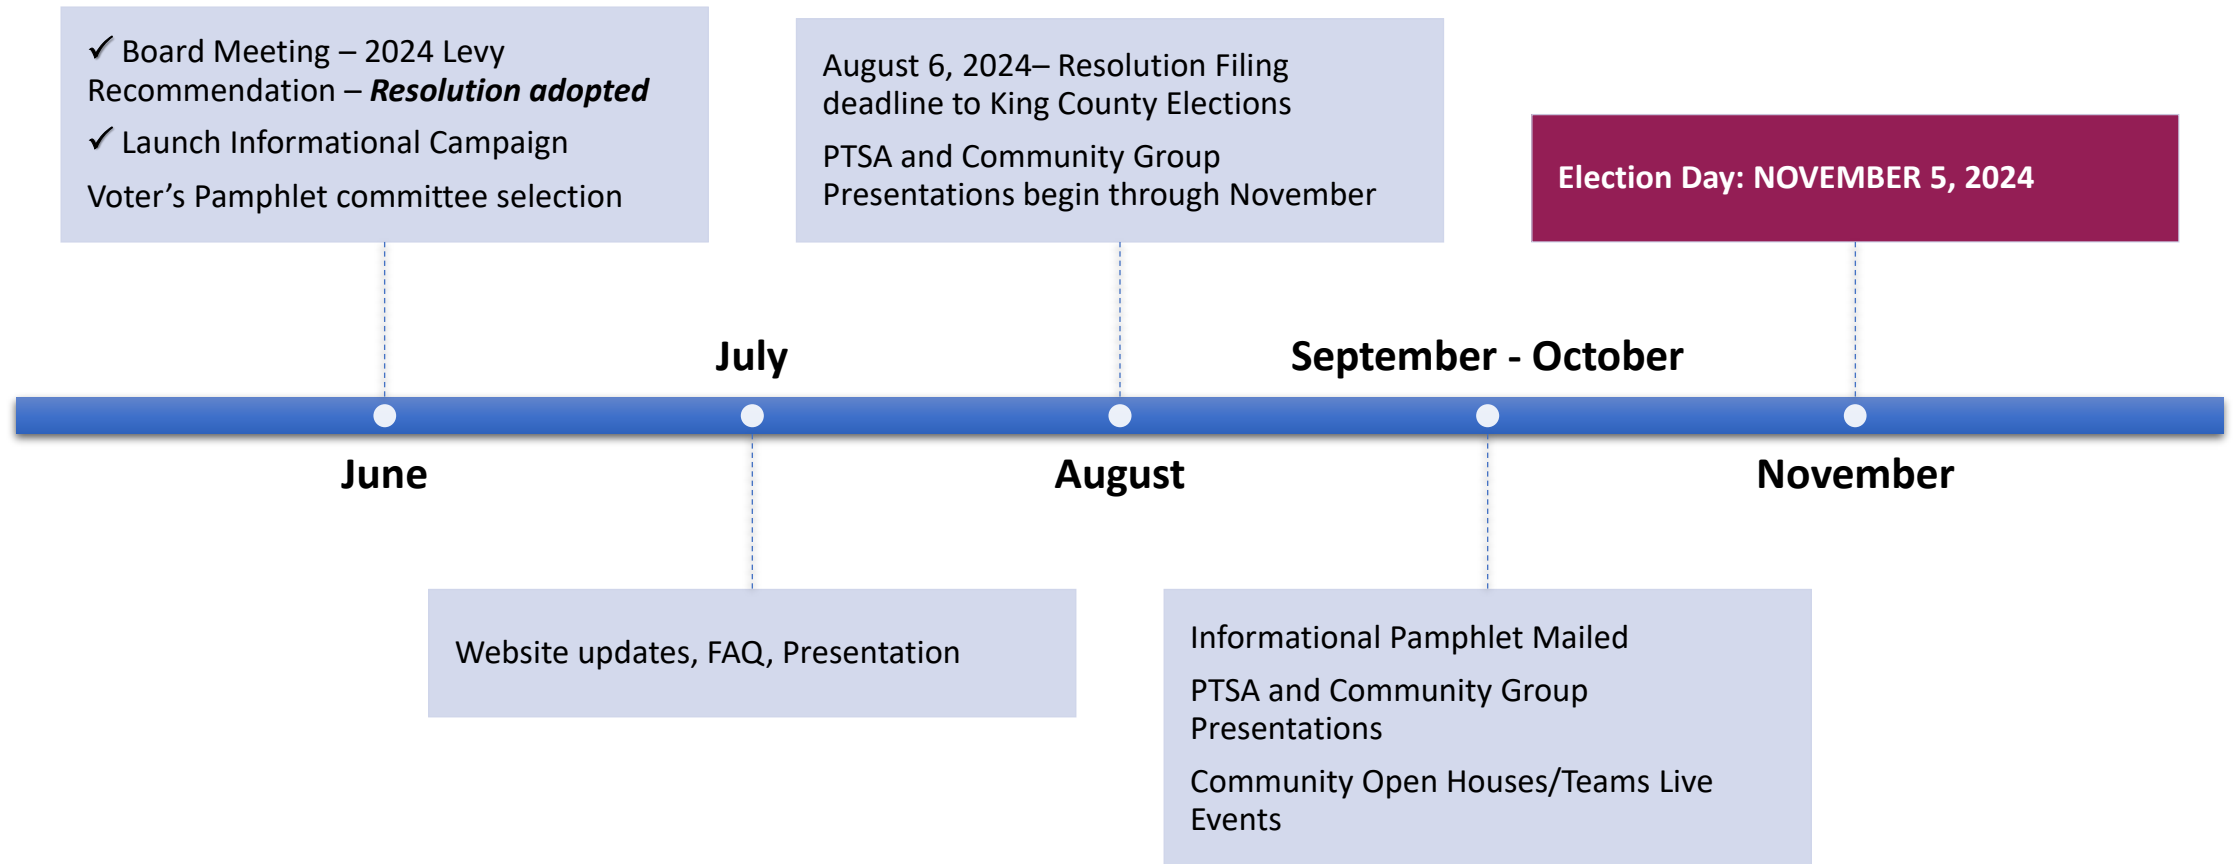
✓ Board Meeting – 2024 Levy Recommendation – ***Resolution adopted***

✓ Launch Informational Campaign

Voter’s Pamphlet committee selection

August 6, 2024– Resolution Filing deadline to King County Elections

PTSA and Community Group Presentations begin through November

Election Day: NOVEMBER 5, 2024

July

September - October

June

August

November

Website updates, FAQ, Presentation

Informational Pamphlet Mailed

PTSA and Community Group Presentations

Community Open Houses/Teams Live Events